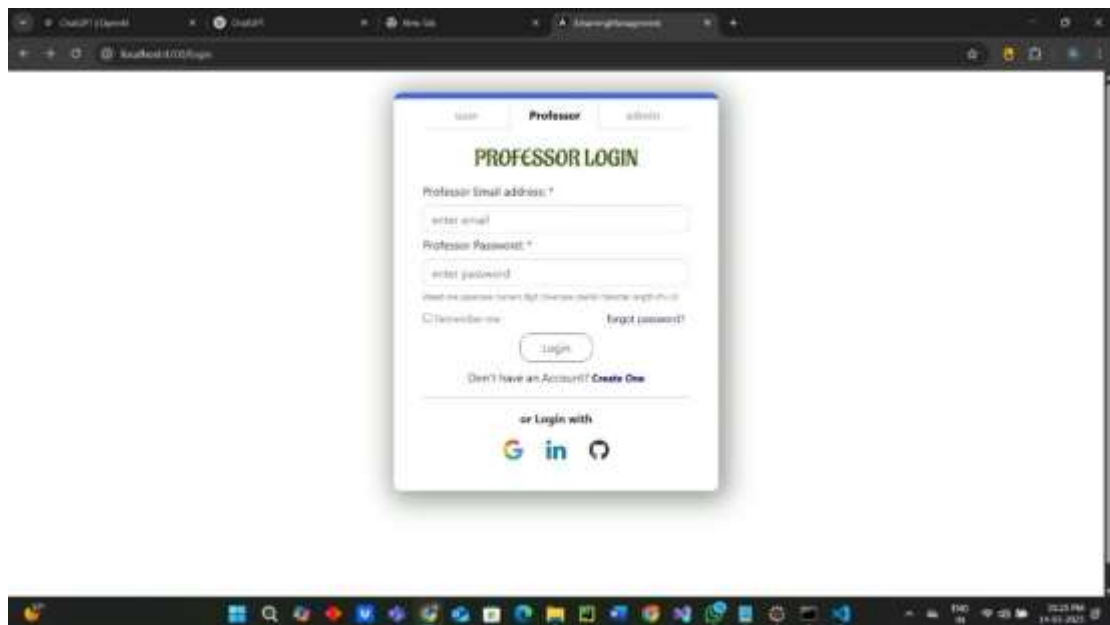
ChatGPT | OpenAI
ChatGPT
New Tab
ElearningManagement
localhost:4200/login

User
Professor
admin

PROFESSOR LOGIN

Professor Email address: *

enter email

Professor Password: *

enter password

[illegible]

Remember me
forgot password?

Login

Don't have an Account? Create One

or Login with

G in